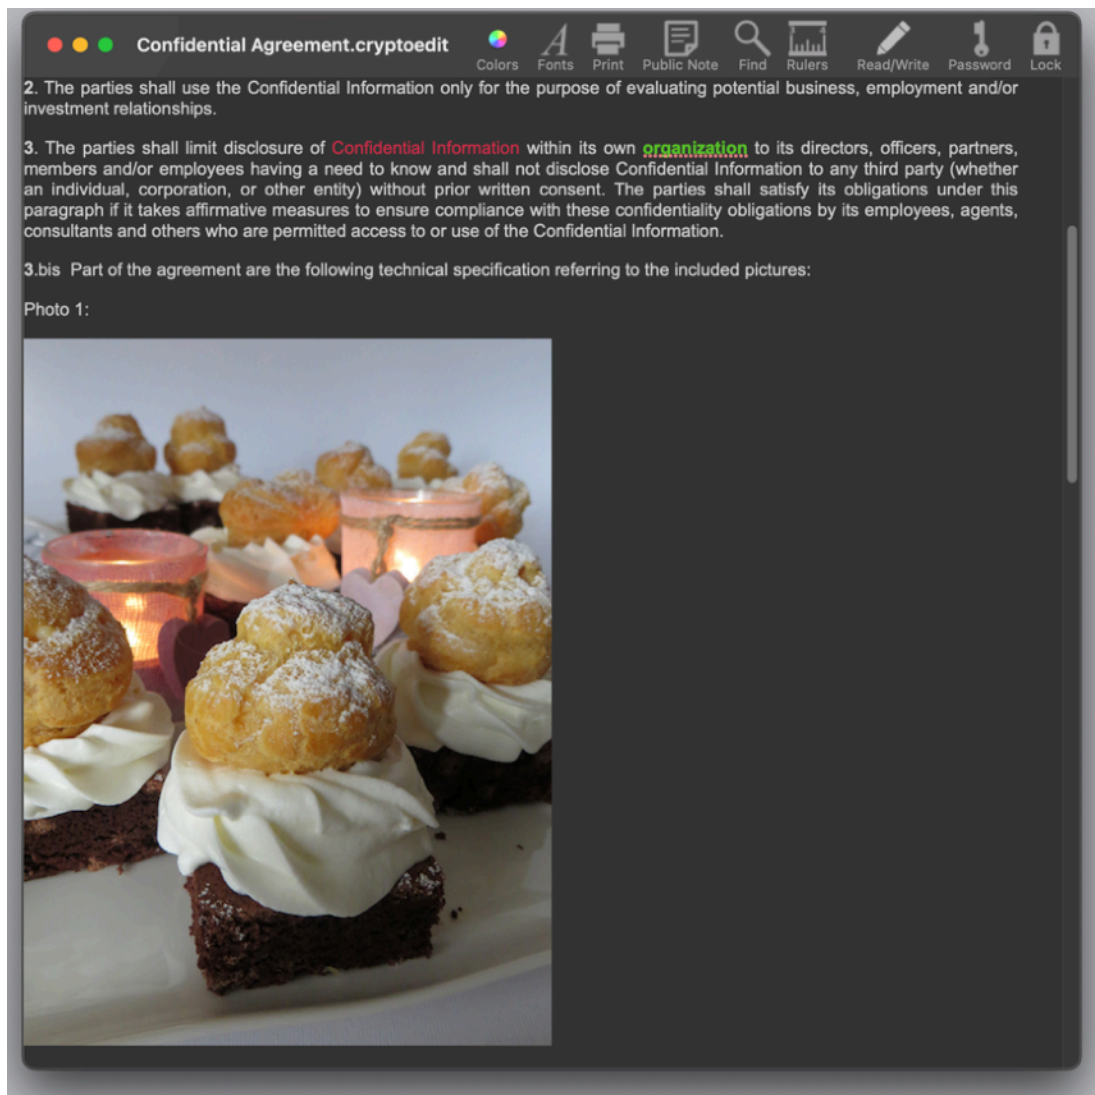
Confidential Agreement.cryptoedit

Colors Fonts Print Public Note Find Rulers Read/Write Password Lock

2. The parties shall use the Confidential Information only for the purpose of evaluating potential business, employment and/or investment relationships.

3. The parties shall limit disclosure of Confidential Information within its own organization to its directors, officers, partners, members and/or employees having a need to know and shall not disclose Confidential Information to any third party (whether an individual, corporation, or other entity) without prior written consent. The parties shall satisfy its obligations under this paragraph if it takes affirmative measures to ensure compliance with these confidentiality obligations by its employees, agents, consultants and others who are permitted access to or use of the Confidential Information.

3.bis Part of the agreement are the following technical specification referring to the included pictures:

Photo 1: